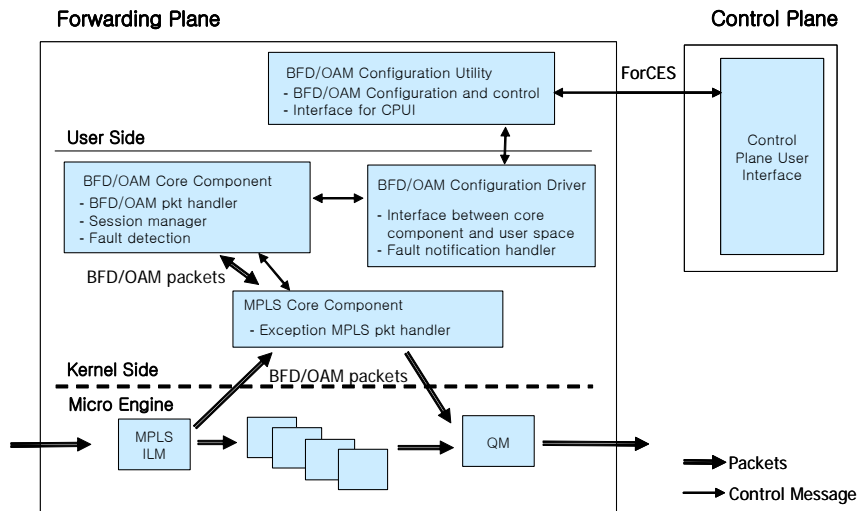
Forwarding Plane

Control Plane

BFD/OAM Configuration Utility
- BFD/OAM Configuration and control
- Interface for CPUI

ForCES

Control Plane User Interface

User Side

BFD/OAM Core Component
- BFD/OAM pkt handler
- Session manager
- Fault detection

BFD/OAM Configuration Driver
- Interface between core component and user space
- Fault notification handler

BFD/OAM packets

MPLS Core Component
- Exception MPLS pkt handler

Kernel Side

BFD/OAM packets

Micro Engine

MPLS ILM

QM

Packets

Control Message